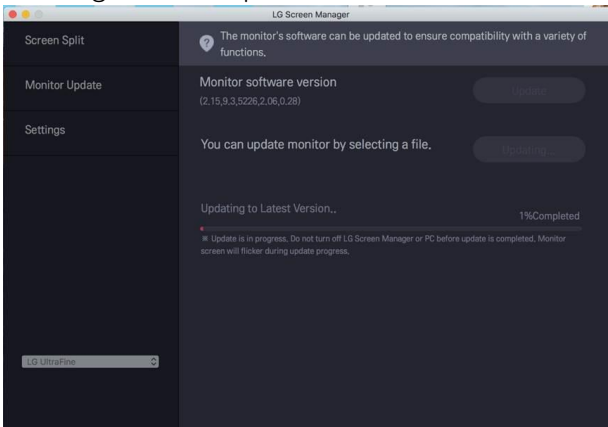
LG Screen Manager

Screen Split

Monitor Update

Settings

The monitor's software can be updated to ensure compatibility with a variety of functions.

Monitor software version
(2.15,9.3,5226,2.06,0.28)

Update

You can update monitor by selecting a file.

Updating...

Updating to Latest Version..

1%Completed

※ Update is in progress. Do not turn off LG Screen Manager or PC before update is completed. Monitor screen will flicker during update progress.

LG UltraFine